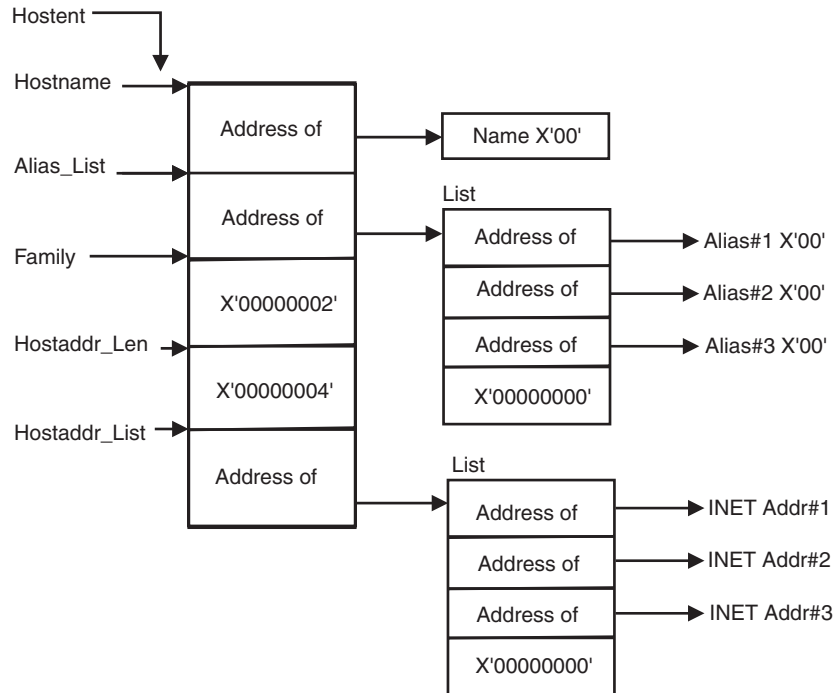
Hostent

Hostname

Address of

Name X'00'

Alias_List

Address of

List

Address of

Alias#1 X'00'

Family

X'00000002'

Address of

Alias#2 X'00'

Address of

Alias#3 X'00'

Hostaddr_Len

X'00000004'

X'00000000'

Hostaddr_List

Address of

List

Address of

INET Addr#1

Address of

INET Addr#2

Address of

INET Addr#3

X'00000000'